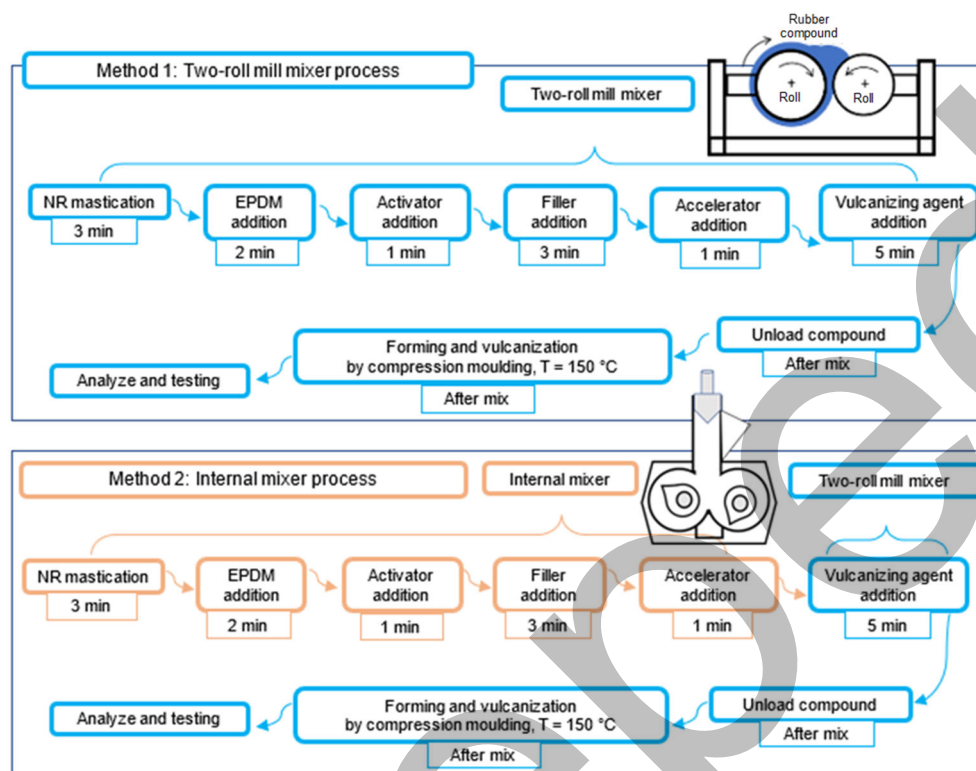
Method 1: Two-roll mill mixer process

Rubber compound

Roll

Roll

Two-roll mill mixer

NR mastication
3 min

EPDM addition
2 min

Activator addition
1 min

Filler addition
3 min

Accelerator addition
1 min

Vulcanizing agent addition
5 min

Unload compound
After mix

Forming and vulcanization by compression moulding, T = 150 °C
After mix

Analyze and testing

Method 2: Internal mixer process

Internal mixer

Two-roll mill mixer

NR mastication
3 min

EPDM addition
2 min

Activator addition
1 min

Filler addition
3 min

Accelerator addition
1 min

Vulcanizing agent addition
5 min

Unload compound
After mix

Forming and vulcanization by compression moulding, T = 150 °C
After mix

Analyze and testing